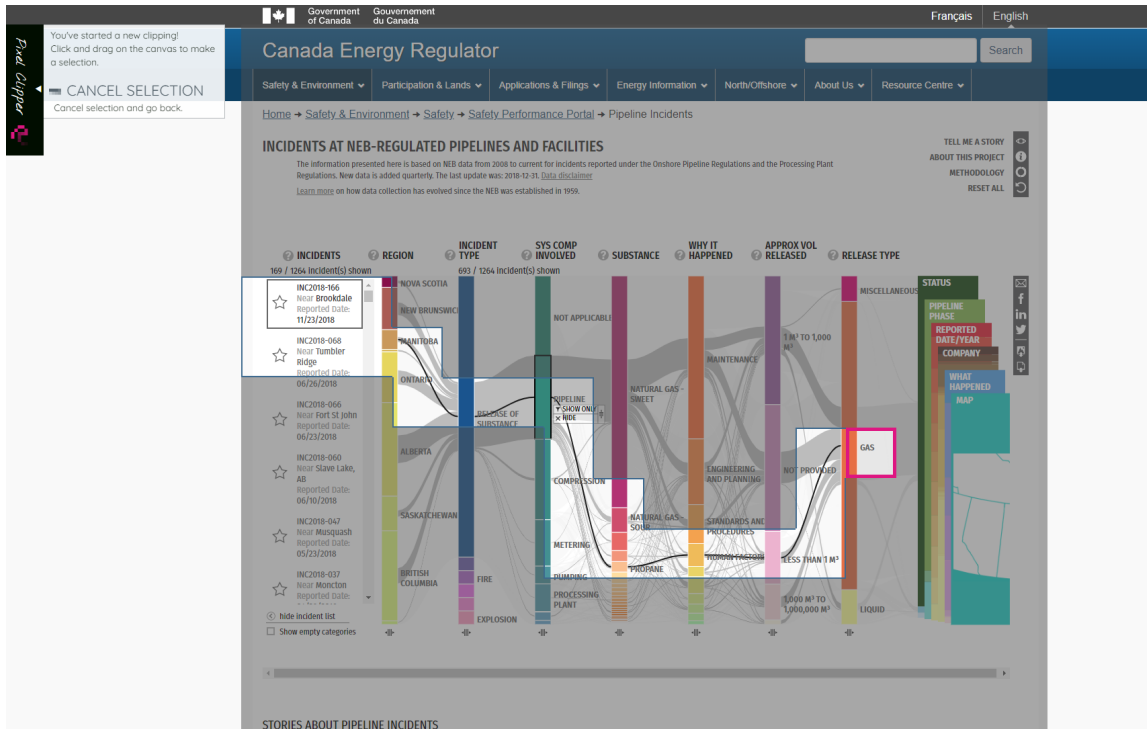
Pixel Clipper

You've started a new clipping! Click and drag on the canvas to make a selection.

CANCEL SELECTION

Cancel selection and go back.

Government of Canada Gouvernement du Canada

Français English

Canada Energy Regulator

Search

Safety & Environment Participation & Lands Applications & Filings Energy Information North/Offshore About Us Resource Centre

Home → Safety & Environment → Safety → Safety Performance Portal → Pipeline Incidents

INCIDENTS AT NEB-REGULATED PIPELINES AND FACILITIES

The information presented here is based on NEB data from 2008 to current for incidents reported under the Onshore Pipeline Regulations and the Processing Plant Regulations. New data is added quarterly. The last update was: 2018-12-31. Data disclaimer

Learn more on how data collection has evolved since the NEB was established in 1959.

TELL ME A STORY
ABOUT THIS PROJECT
METHODOLOGY
RESET ALL

INCIDENTS
169 / 1264 Incident(s) shown

REGION

INCIDENT TYPE
693 / 1264 Incident(s) shown

SYS COMP INVOLVED

SUBSTANCE

WHY IT HAPPENED

APPROX VOL RELEASED

RELEASE TYPE

INC2018-166 Near Brookdale Reported Date: 11/23/2018

INC2018-068 Near Tumbler Ridge Reported Date: 06/26/2018

INC2018-066 Near Fort St John Reported Date: 06/23/2018

INC2018-060 Near Slave Lake, AB Reported Date: 06/10/2018

INC2018-047 Near Musquash Reported Date: 05/23/2018

INC2018-037 Near Moncton Reported Date:

hide incident list

Show empty categories

NOVA SCOTIA
NEW BRUNSWICK
MANITOBA
ONTARIO
ALBERTA
SASKATCHEWAN
BRITISH COLUMBIA

RELEASE OF SUBSTANCE
FIRE
EXPLOSION

NOT APPLICABLE
PIPELINE
SHOW ONLY
HIDE
COMPRESSION
METERING
PUMPING
PROCESSING PLANT

NATURAL GAS - SWEET
NATURAL GAS - SOUR
PROPANE

MAINTENANCE
ENGINEERING AND PLANNING
STANDARDS AND PROCEDURES
HUMAN FACTORS

1 M³ TO 1,000 M³
NOT PROVIDED
LESS THAN 1 M³
1,000 M³ TO 1,000,000 M³

MISCELLANEOUS
GAS
LIQUID

STATUS
PIPELINE PHASE
REPORTED DATE/YEAR
COMPANY
WHAT HAPPENED
MAP

STORIES ABOUT PIPELINE INCIDENTS